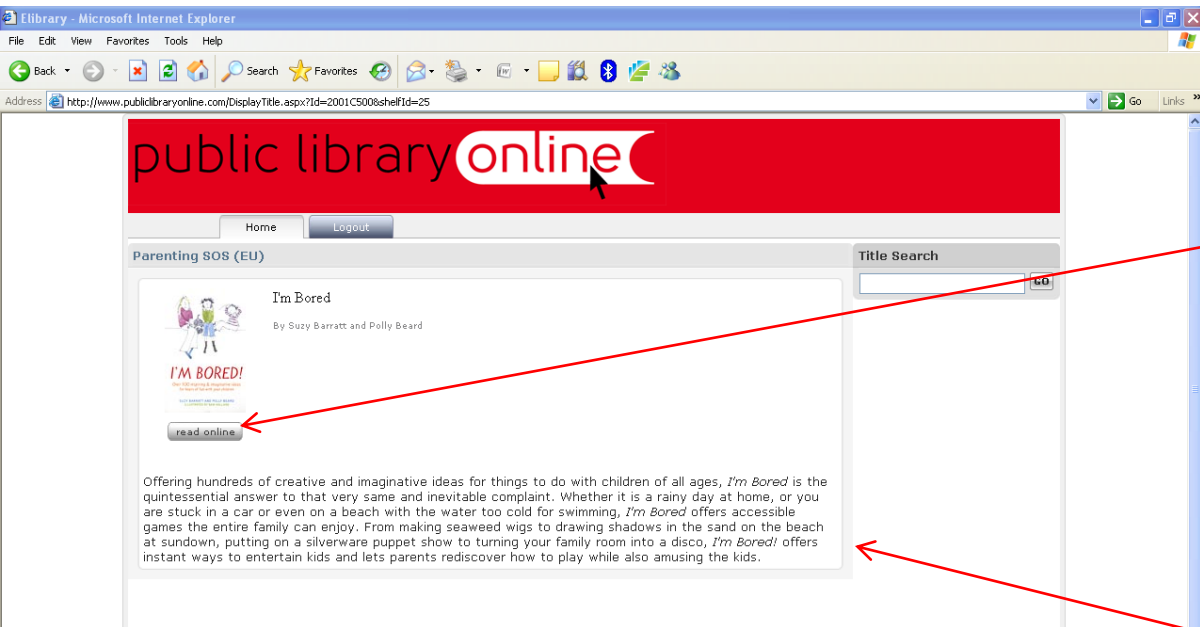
Elibrary - Microsoft Internet Explorer

File Edit View Favorites Tools Help

Back Search Favorites

Address http://www.publiclibraryonline.com/DisplayTitle.aspx?Id=2001C5008shelfId=25 Go Links

public library online

Home Logout

Parenting SOS (EU)

Title Search

Go

I'm Bored

By Suzy Barratt and Polly Beard

I'M BORED!

read online

Offering hundreds of creative and imaginative ideas for things to do with children of all ages, *I'm Bored* is the quintessential answer to that very same and inevitable complaint. Whether it is a rainy day at home, or you are stuck in a car or even on a beach with the water too cold for swimming, *I'm Bored* offers accessible games the entire family can enjoy. From making seaweed wigs to drawing shadows in the sand on the beach at sundown, putting on a silverware puppet show to turning your family room into a disco, *I'm Bored!* offers instant ways to entertain kids and lets parents rediscover how to play while also amusing the kids.